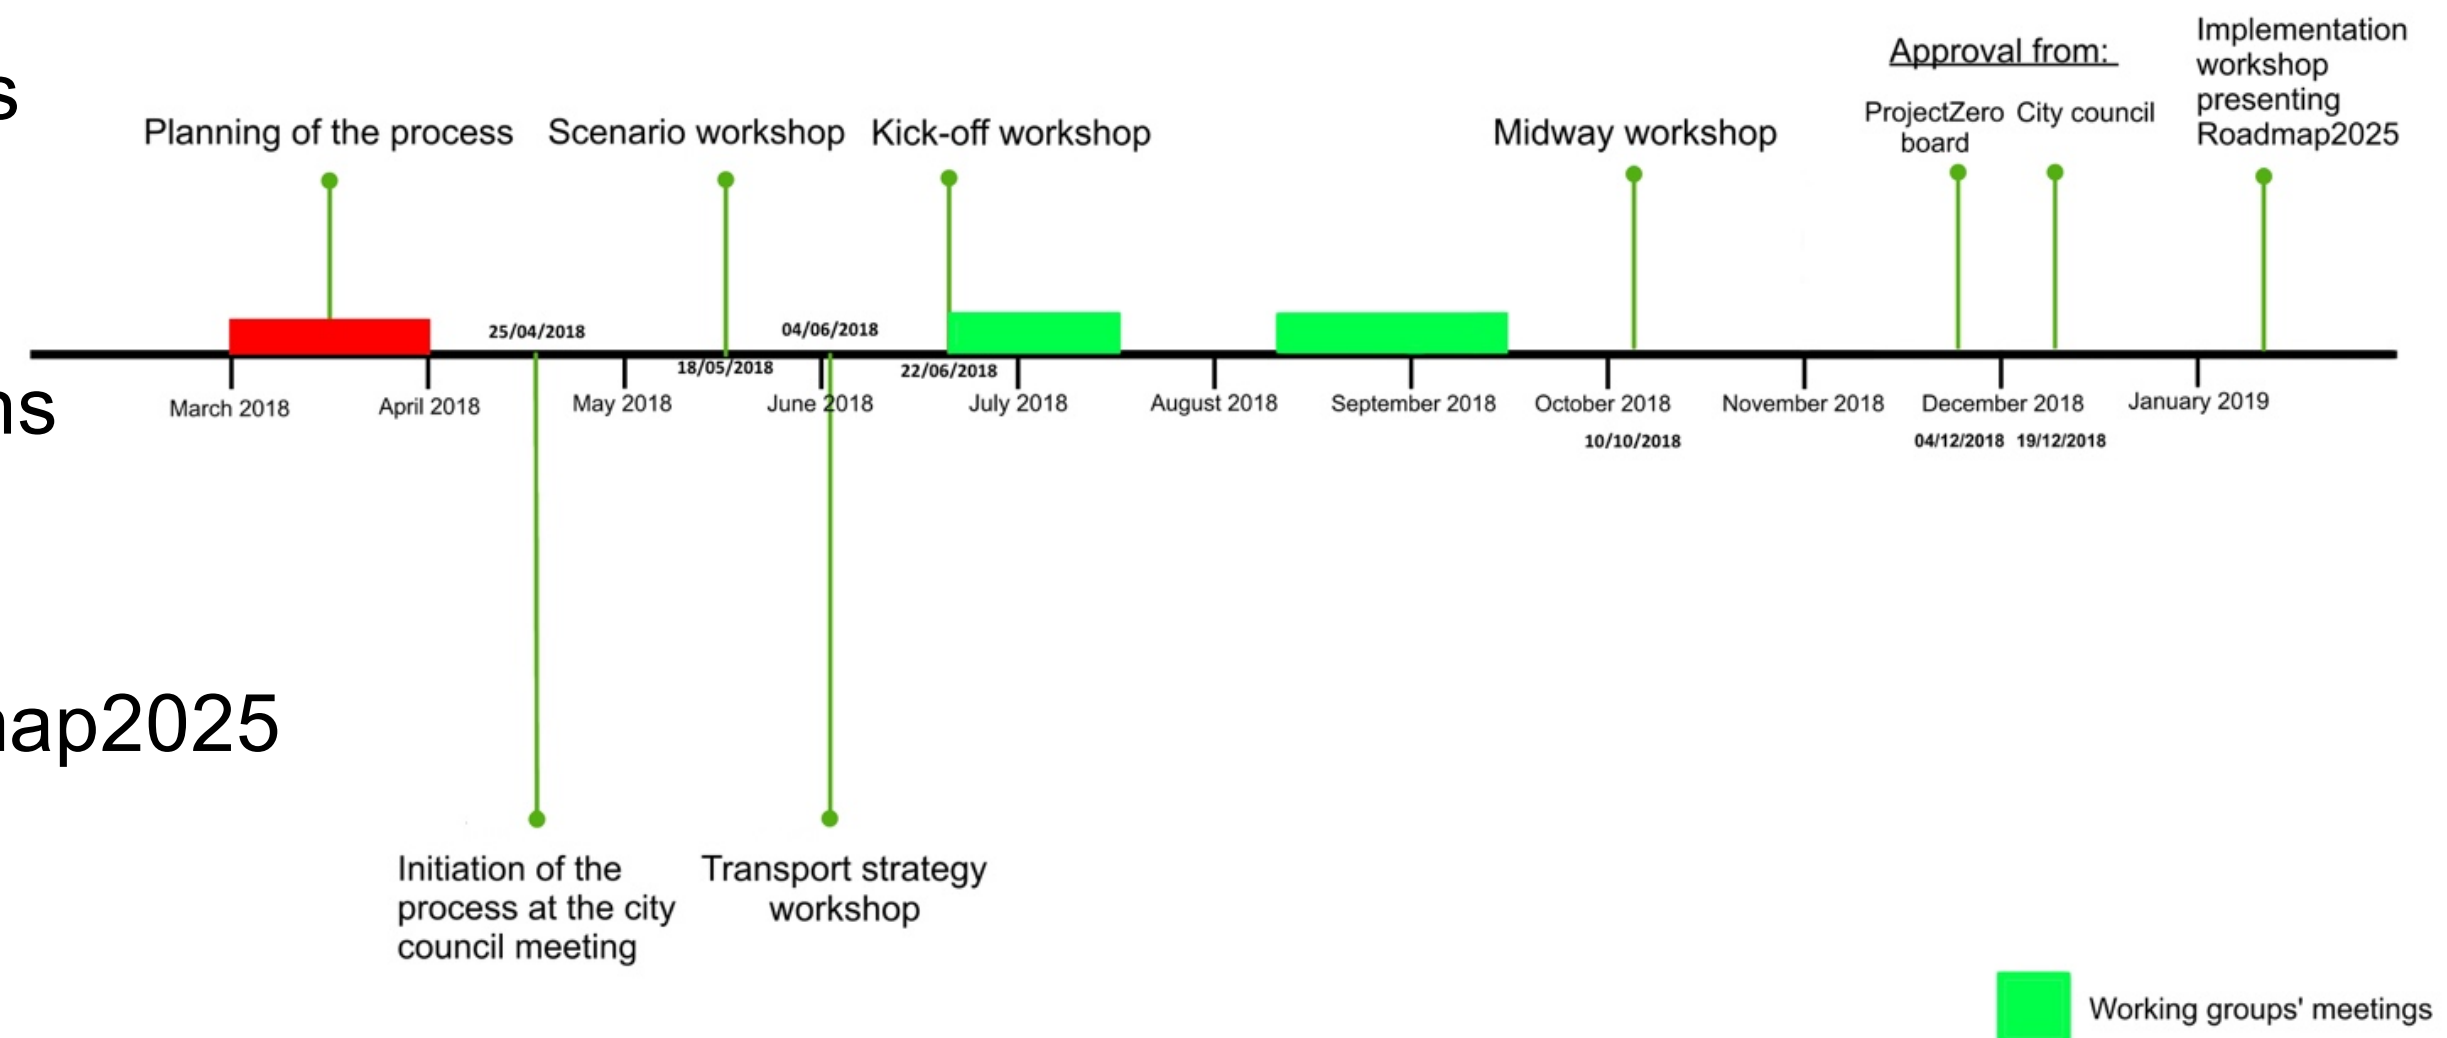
s

Approval from:

Implementation workshop presenting Roadmap2025

Planning of the process

Scenario workshop

Kick-off workshop

Midway workshop

ProjectZero board

City council

25/04/2018

04/06/2018

18/05/2018

22/06/2018

March 2018

April 2018

May 2018

June 2018

July 2018

August 2018

September 2018

October 2018

November 2018

December 2018

January 2019

10/10/2018

04/12/2018

19/12/2018

ns

ap2025

Initiation of the process at the city council meeting

Transport strategy workshop

Working groups' meetings